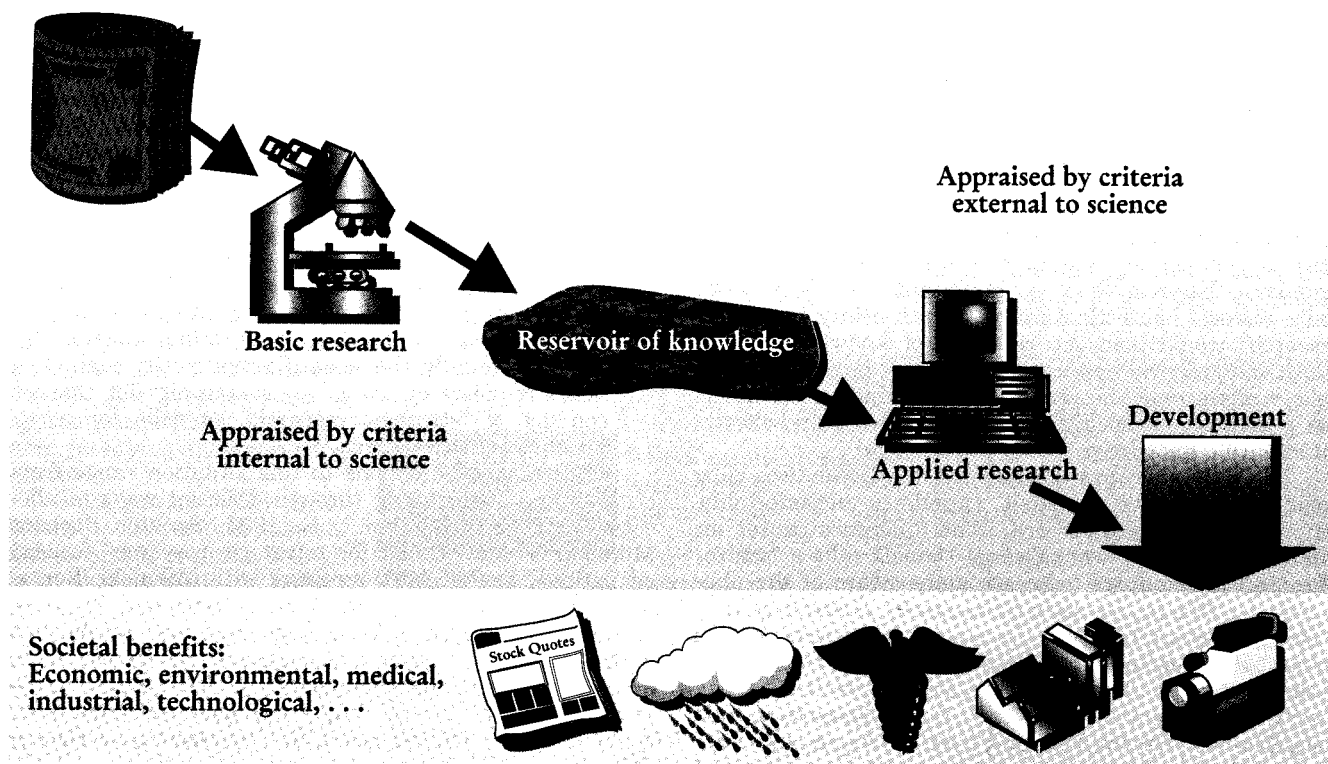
Appraised by criteria external to science

Basic research

Reservoir of knowledge

Development

Appraised by criteria internal to science

Applied research

Societal benefits:
Economic, environmental, medical, industrial, technological, . . .

Stock Quotes